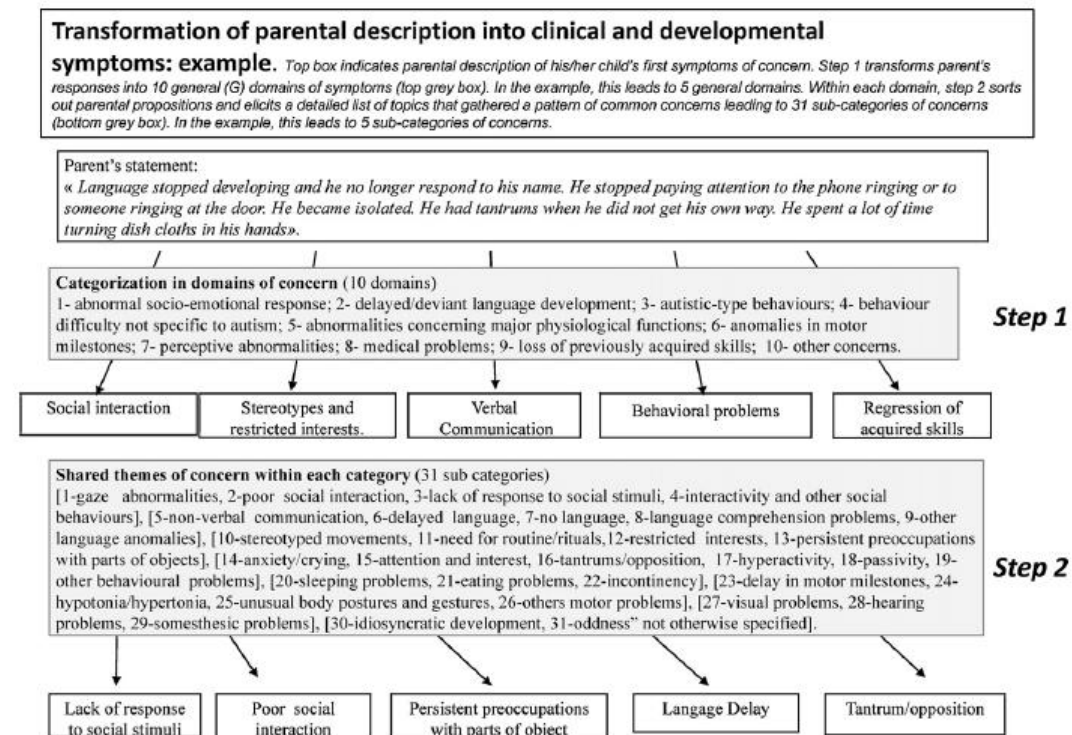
**Transformation of parental description into clinical and developmental symptoms: example.** *Top box indicates parental description of his/her child's first symptoms of concern. Step 1 transforms parent's responses into 10 general (G) domains of symptoms (top grey box). In the example, this leads to 5 general domains. Within each domain, step 2 sorts out parental propositions and elicits a detailed list of topics that gathered a pattern of common concerns leading to 31 sub-categories of concerns (bottom grey box). In the example, this leads to 5 sub-categories of concerns.*

Parent's statement:
« *Language stopped developing and he no longer respond to his name. He stopped paying attention to the phone ringing or to someone ringing at the door. He became isolated. He had tantrums when he did not get his own way. He spent a lot of time turning dish cloths in his hands*».

**Categorization in domains of concern** (10 domains)
1- abnormal socio-emotional response; 2- delayed/deviant language development; 3- autistic-type behaviours; 4- behaviour difficulty not specific to autism; 5- abnormalities concerning major physiological functions; 6- anomalies in motor milestones; 7- perceptive abnormalities; 8- medical problems; 9- loss of previously acquired skills; 10- other concerns.

**Step 1**

Social interaction

Stereotypes and restricted interests.

Verbal Communication

Behavioral problems

Regression of acquired skills

**Shared themes of concern within each category** (31 sub categories)
[1-gaze abnormalities, 2-poor social interaction, 3-lack of response to social stimuli, 4-interactivity and other social behaviours], [5-non-verbal communication, 6-delayed language, 7-no language, 8-language comprehension problems, 9-other language anomalies], [10-stereotyped movements, 11-need for routine/rituals,12-restricted interests, 13-persistent preoccupations with parts of objects], [14-anxiety/crying, 15-attention and interest, 16-tantrums/opposition, 17-hyperactivity, 18-passivity, 19-other behavioural problems], [20-sleeping problems, 21-eating problems, 22-incontinency], [23-delay in motor milestones, 24-hypotonia/hypertonia, 25-unusual body postures and gestures, 26-others motor problems], [27-visual problems, 28-hearing problems, 29-somesthesic problems], [30-idiosyncratic development, 31-oddness" not otherwise specified].

**Step 2**

Lack of response to social stimuli

Poor social interaction

Persistent preoccupations with parts of object

Langage Delay

Tantrum/opposition